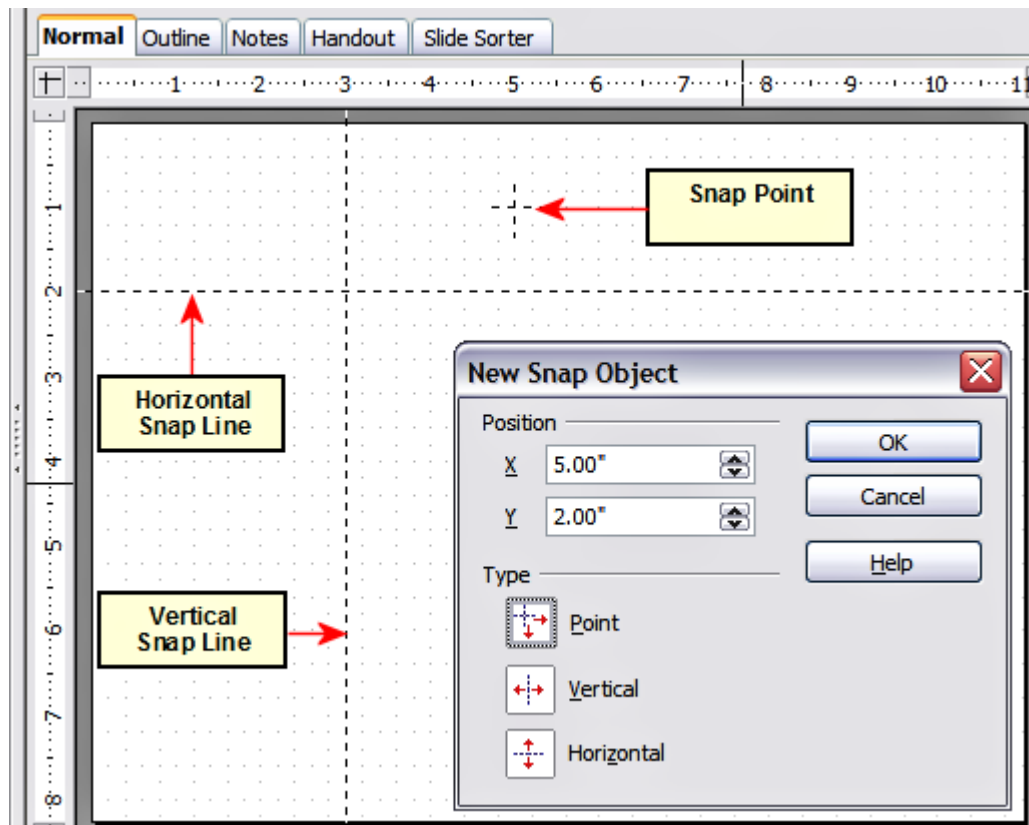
Normal Outline Notes Handout Slide Sorter

1 2 3 4 5 6 7 8 9 10 1

1 2 3 4 5 6 7 8

Snap Point

Horizontal Snap Line

Vertical Snap Line

New Snap Object

Position

X 5.00"

Y 2.00"

Type

Point

Vertical

Horizontal

OK

Cancel

Help